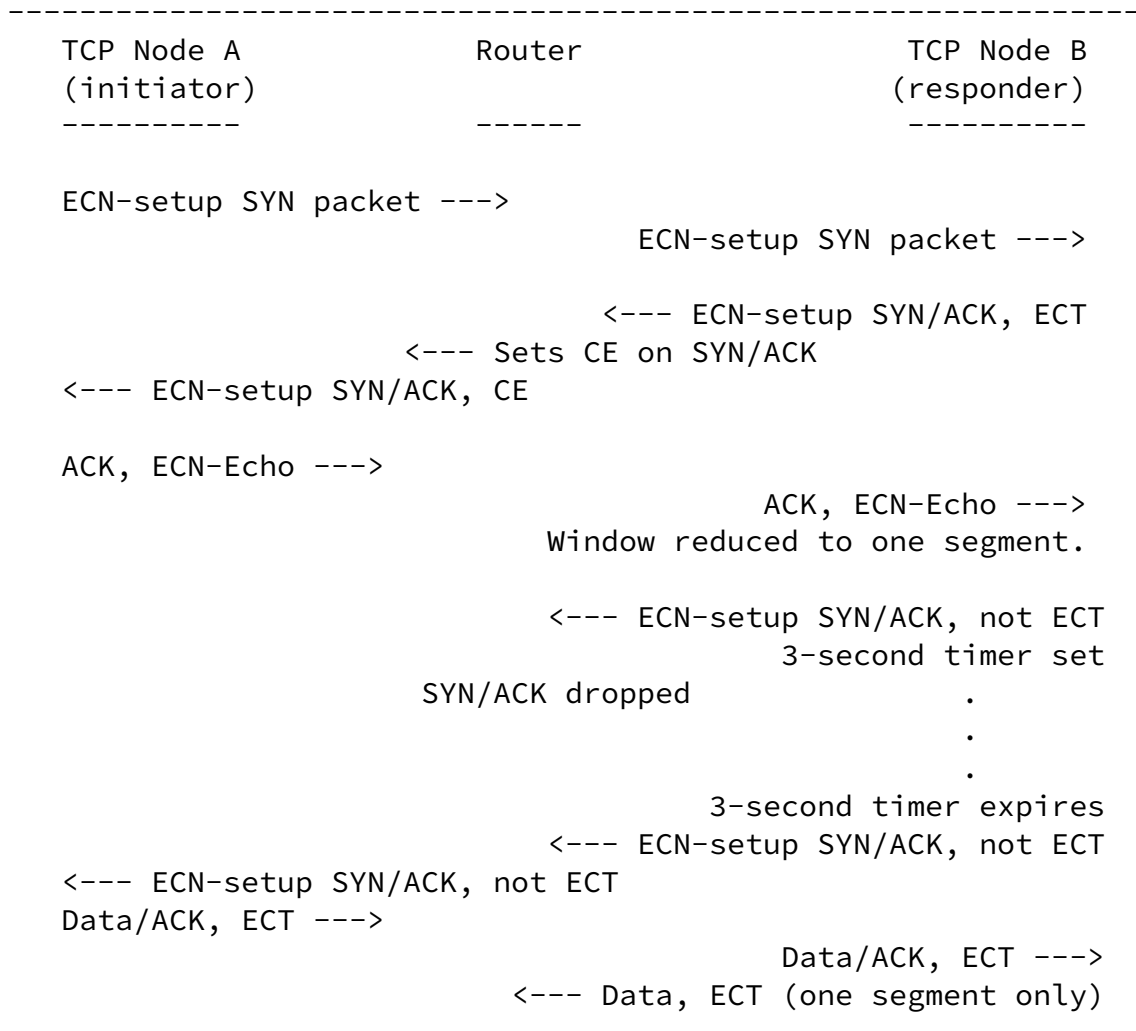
TCP Node A (initiator)
----------

Router
------

TCP Node B (responder)
----------

ECN-setup SYN packet --->

ECN-setup SYN packet --->

<--- ECN-setup SYN/ACK, ECT

<--- Sets CE on SYN/ACK

<--- ECN-setup SYN/ACK, CE

ACK, ECN-Echo --->

ACK, ECN-Echo --->

Window reduced to one segment.

<--- ECN-setup SYN/ACK, not ECT

3-second timer set

SYN/ACK dropped

.
.
.

3-second timer expires

<--- ECN-setup SYN/ACK, not ECT

<--- ECN-setup SYN/ACK, not ECT

Data/ACK, ECT --->

Data/ACK, ECT --->

<--- Data, ECT (one segment only)